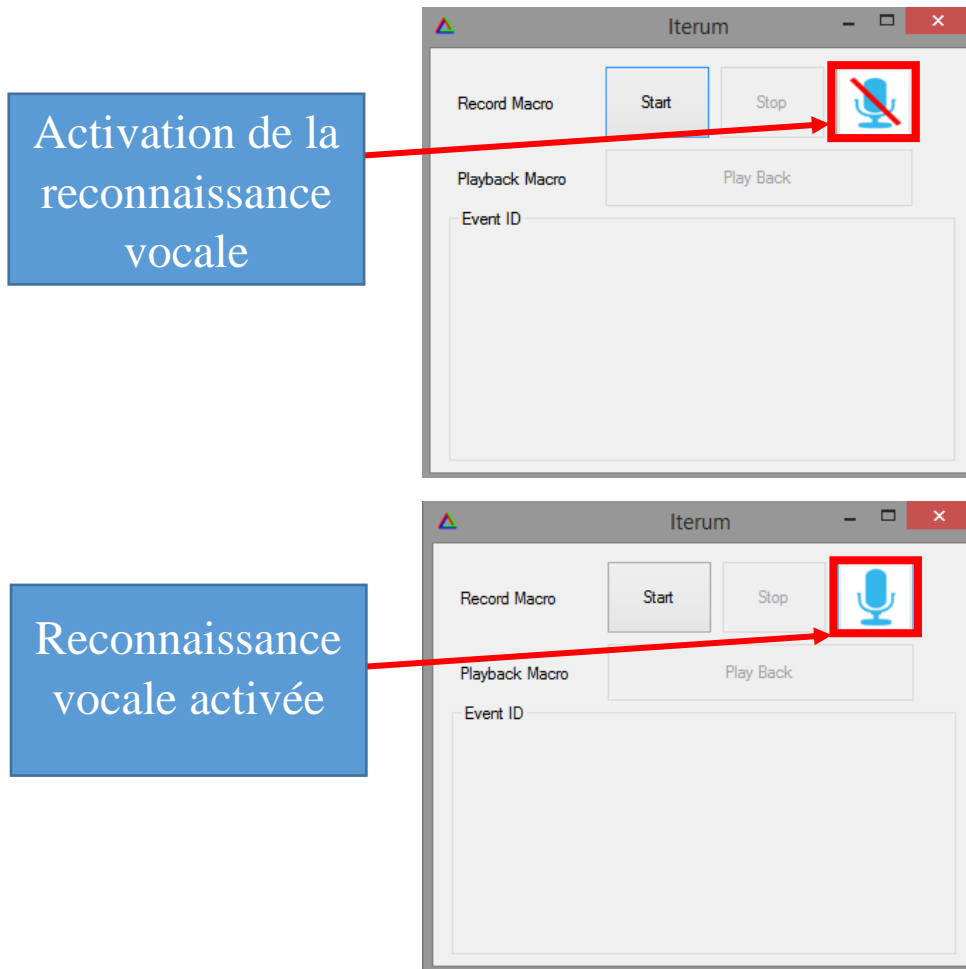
Activation de la reconnaissance vocale

Iterum

Record Macro
Start
Stop
Playback Macro
Play Back
Event ID

Reconnaissance vocale activée

Iterum

Record Macro
Start
Stop
Playback Macro
Play Back
Event ID